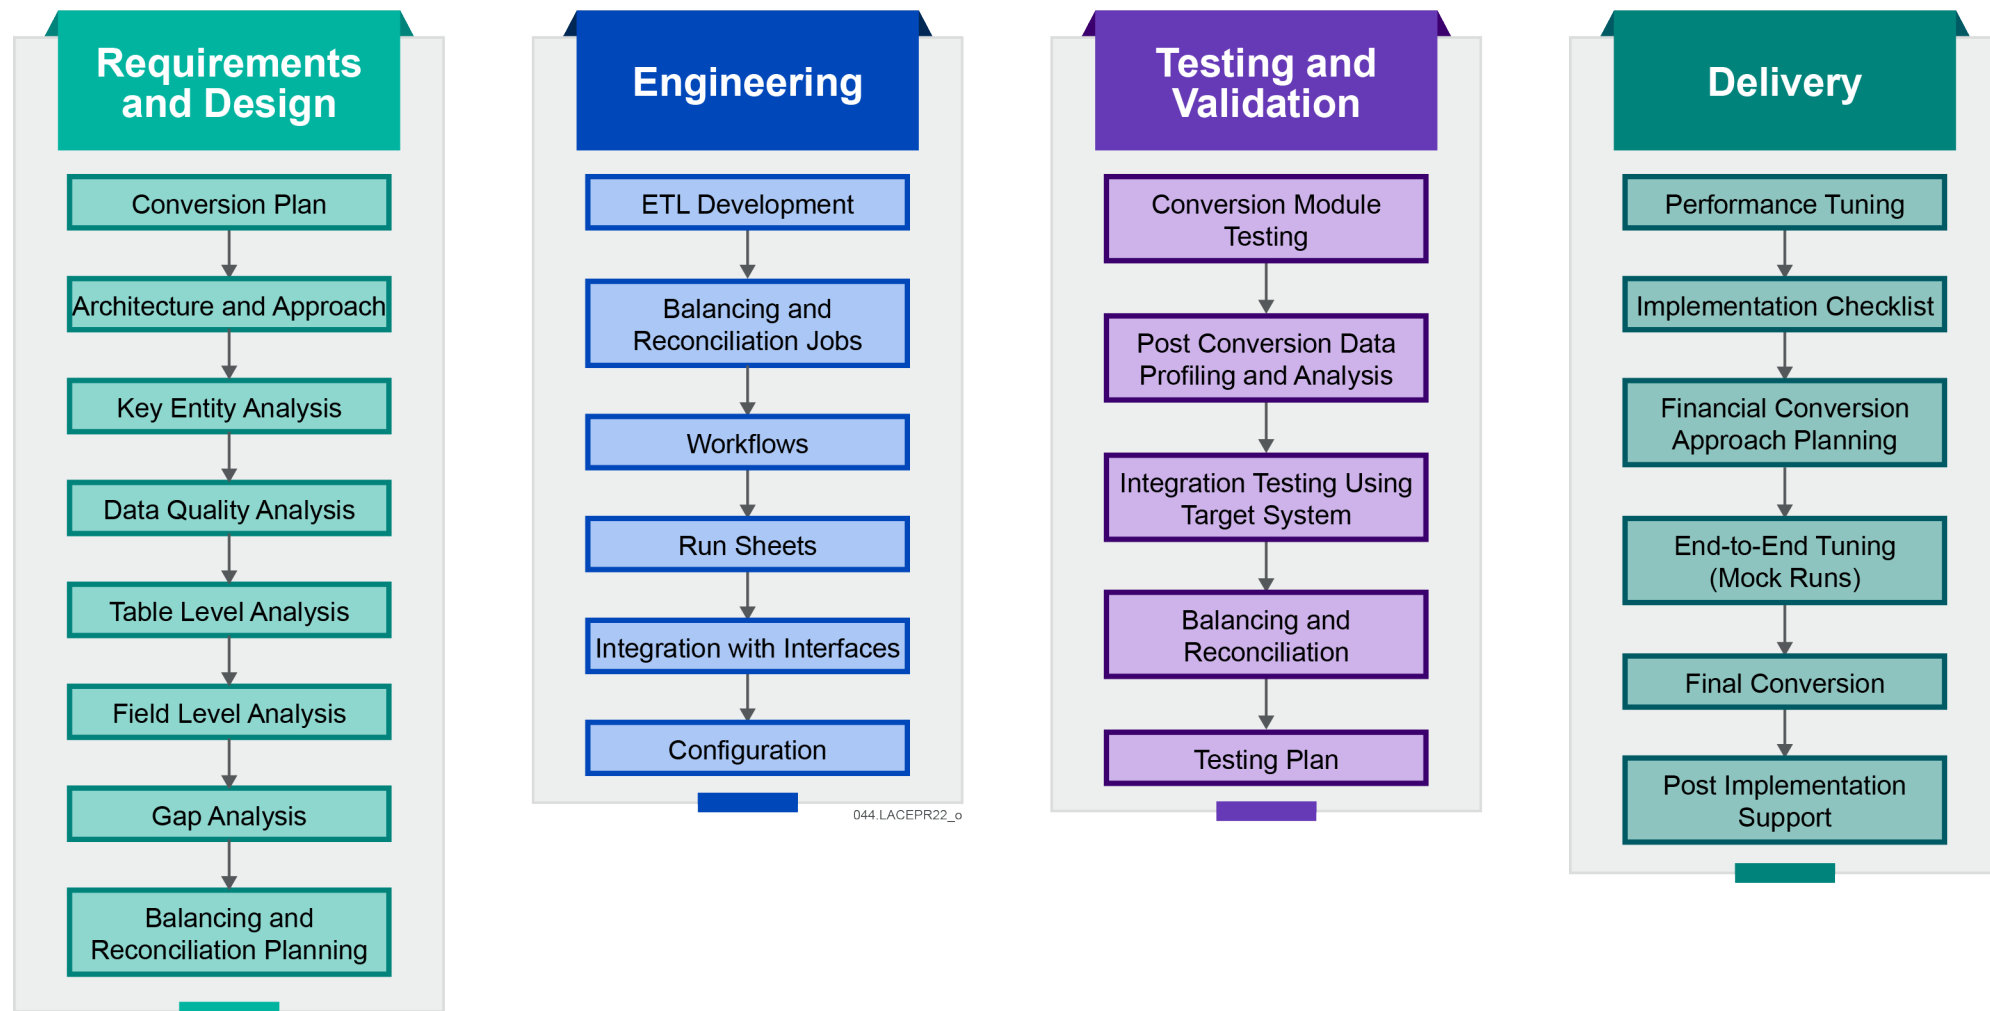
Requirements and Design

Conversion Plan

Architecture and Approach

Key Entity Analysis

Data Quality Analysis

Table Level Analysis

Field Level Analysis

Gap Analysis

Balancing and Reconciliation Planning

Engineering

ETL Development

Balancing and Reconciliation Jobs

Workflows

Run Sheets

Integration with Interfaces

Configuration

044.LACEPR22_o

Testing and Validation

Conversion Module Testing

Post Conversion Data Profiling and Analysis

Integration Testing Using Target System

Balancing and Reconciliation

Testing Plan

Delivery

Performance Tuning

Implementation Checklist

Financial Conversion Approach Planning

End-to-End Tuning (Mock Runs)

Final Conversion

Post Implementation Support